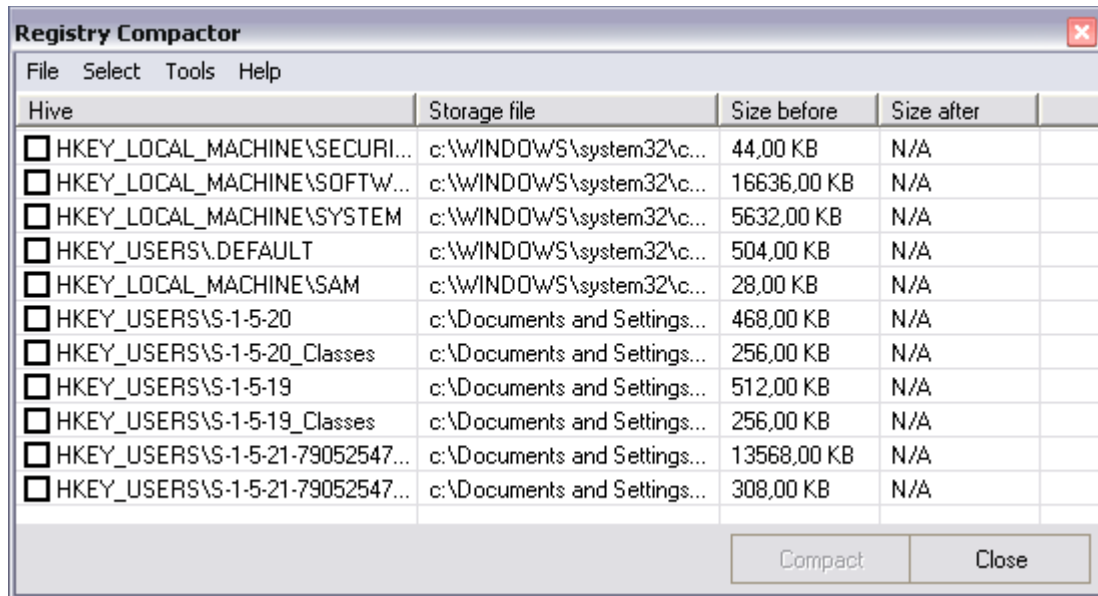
Registry Compactor

File Select Tools Help

| Hive | Storage file | Size before | Size after |
|---|---|---|---|
| HKEY_LOCAL_MACHINE\SECURI... | c:\WINDOWS\system32\c... | 44,00 KB | N/A |
| HKEY_LOCAL_MACHINE\SOFTW... | c:\WINDOWS\system32\c... | 16636,00 KB | N/A |
| HKEY_LOCAL_MACHINE\SYSTEM | c:\WINDOWS\system32\c... | 5632,00 KB | N/A |
| HKEY_USERS\.DEFAULT | c:\WINDOWS\system32\c... | 504,00 KB | N/A |
| HKEY_LOCAL_MACHINE\SAM | c:\WINDOWS\system32\c... | 28,00 KB | N/A |
| HKEY_USERS\S-1-5-20 | c:\Documents and Settings... | 468,00 KB | N/A |
| HKEY_USERS\S-1-5-20_Classes | c:\Documents and Settings... | 256,00 KB | N/A |
| HKEY_USERS\S-1-5-19 | c:\Documents and Settings... | 512,00 KB | N/A |
| HKEY_USERS\S-1-5-19_Classes | c:\Documents and Settings... | 256,00 KB | N/A |
| HKEY_USERS\S-1-5-21-79052547... | c:\Documents and Settings... | 13568,00 KB | N/A |
| HKEY_USERS\S-1-5-21-79052547... | c:\Documents and Settings... | 308,00 KB | N/A |

Compact Close